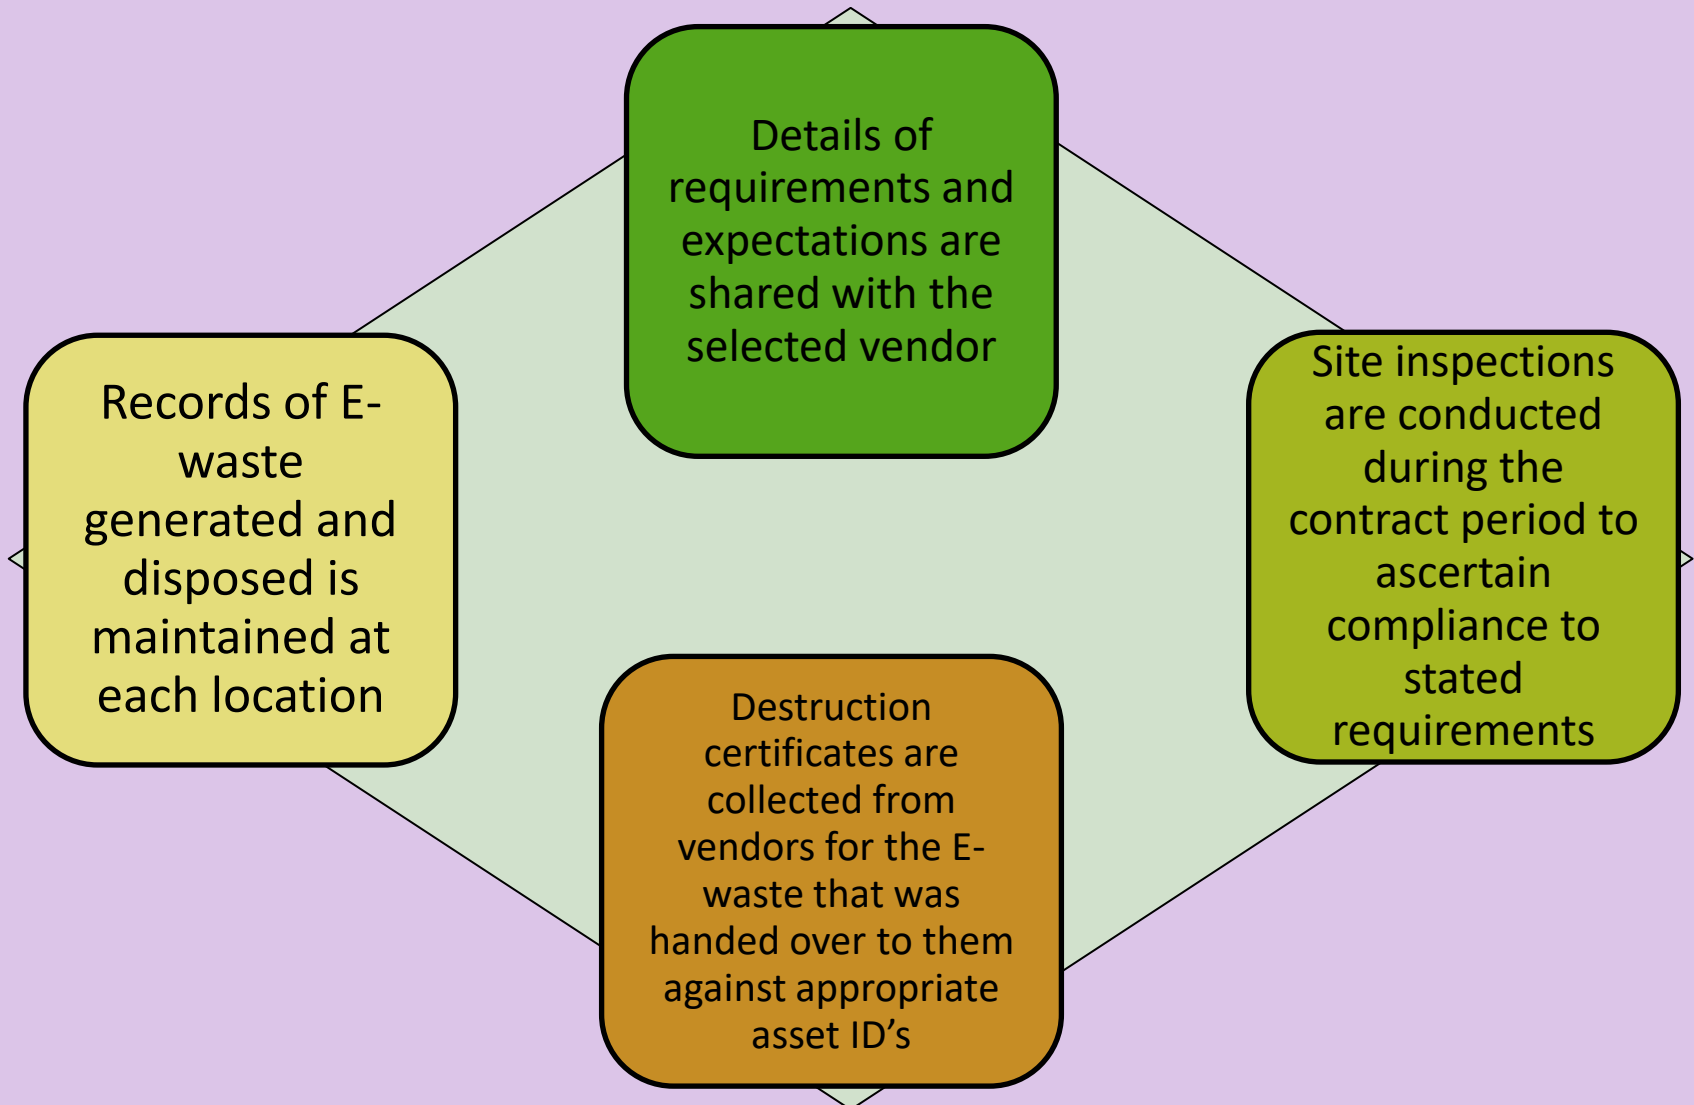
Details of requirements and expectations are shared with the selected vendor

Records of E-waste generated and disposed is maintained at each location

Site inspections are conducted during the contract period to ascertain compliance to stated requirements

Destruction certificates are collected from vendors for the E-waste that was handed over to them against appropriate asset ID’s